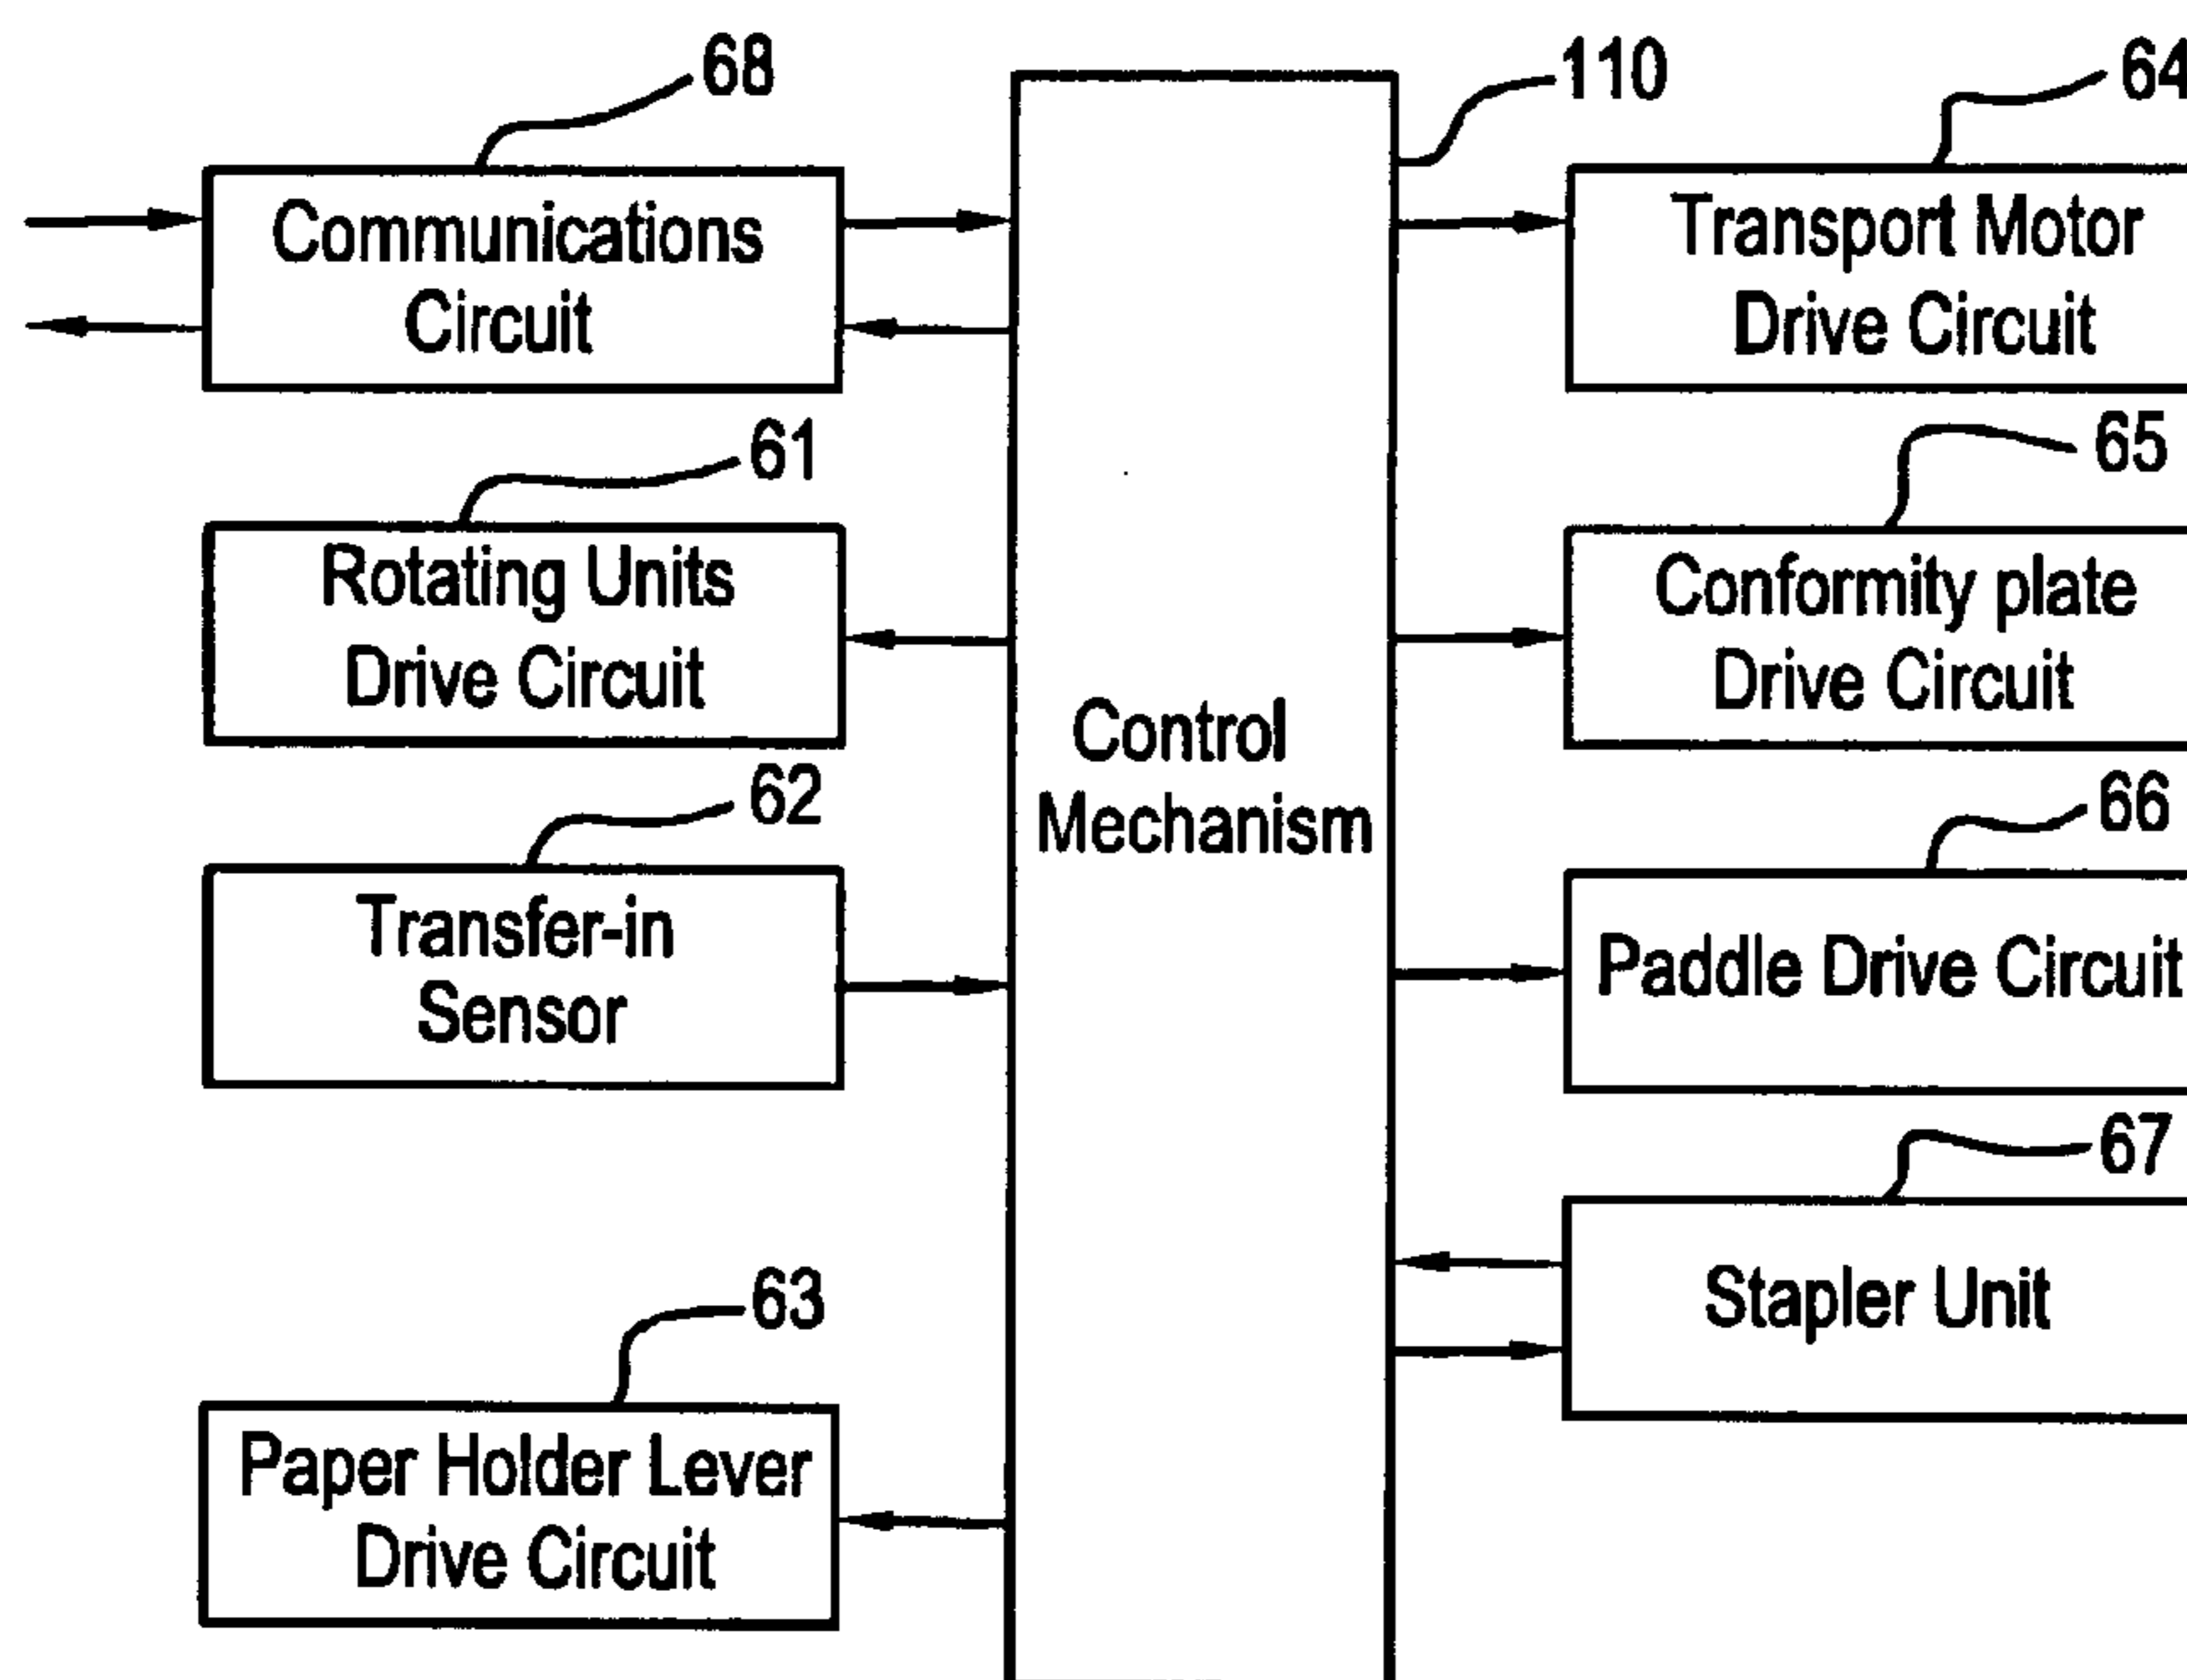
68
Communications Circuit

61
Rotating Units Drive Circuit

62
Transfer-in Sensor

63
Paper Holder Lever Drive Circuit

110
Control Mechanism

64
Transport Motor Drive Circuit

65
Conformity plate Drive Circuit

66
Paddle Drive Circuit

67
Stapler Unit